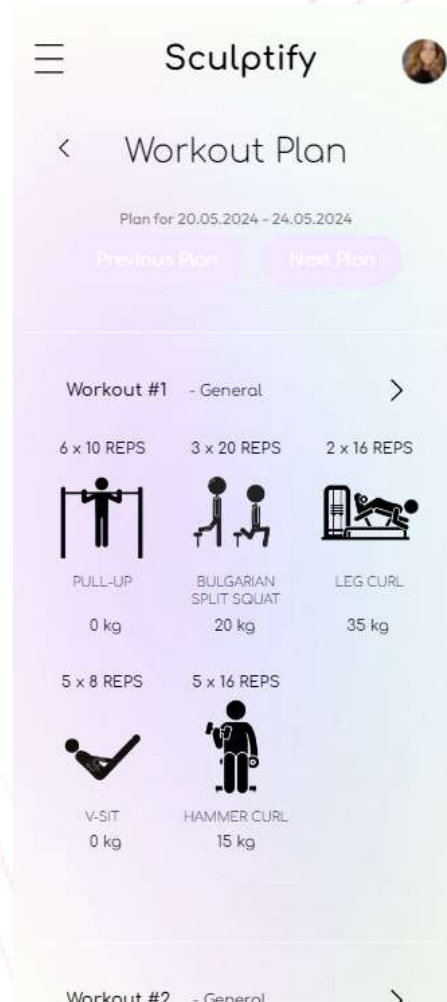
Sculptify

<

Workout Plan

Plan for 20.05.2024 - 24.05.2024

Previous Plan

Next Plan

Workout #1 - General

>

6 x 10 REPS

PULL-UP

0 kg

3 x 20 REPS

BULGARIAN SPLIT SQUAT

20 kg

2 x 16 REPS

LEG CURL

35 kg

5 x 8 REPS

V-SIT

0 kg

5 x 16 REPS

HAMMER CURL

15 kg

Workout #2 - General

>